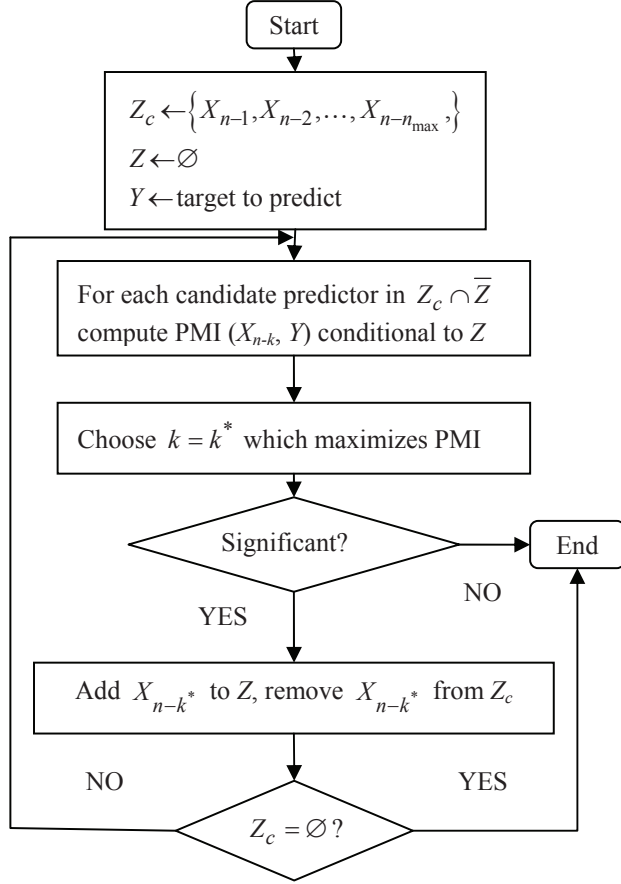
Start

$Z_c \leftarrow \{X_{n-1}, X_{n-2}, \ldots, X_{n-n_{\max}}\}$
$Z \leftarrow \varnothing$
$Y \leftarrow$ target to predict

For each candidate predictor in $Z_c \cap \overline{Z}$ compute PMI ($X_{n-k}$, $Y$) conditional to $Z$

Choose $k = k^*$ which maximizes PMI

Significant?

End

NO

YES

Add $X_{n-k^*}$ to $Z$, remove $X_{n-k^*}$ from $Z_c$

NO

YES

$Z_c = \varnothing$?